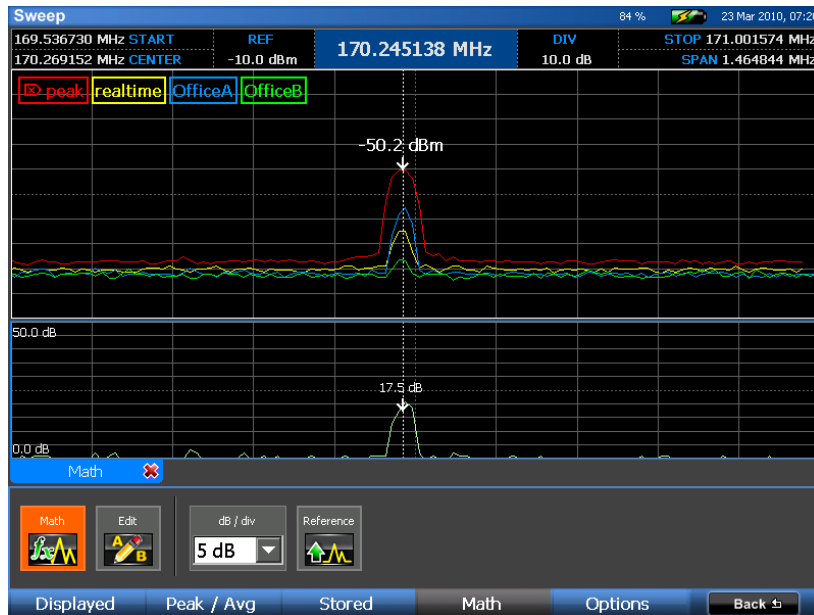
Sweep
84 %
23 Mar 2010, 07:2

169.536730 MHz START
170.269152 MHz CENTER
REF
-10.0 dBm
170.245138 MHz
DIV
10.0 dB
STOP 171.001574 MHz
SPAN 1.464844 MHz

peak realtime OfficeA OfficeB

-50.2 dBm

50.0 dB

17.5 dB

0.0 dB

Math

Math
Edit
dB / div
5 dB
Reference

Displayed
Peak / Avg
Stored
Math
Options
Back